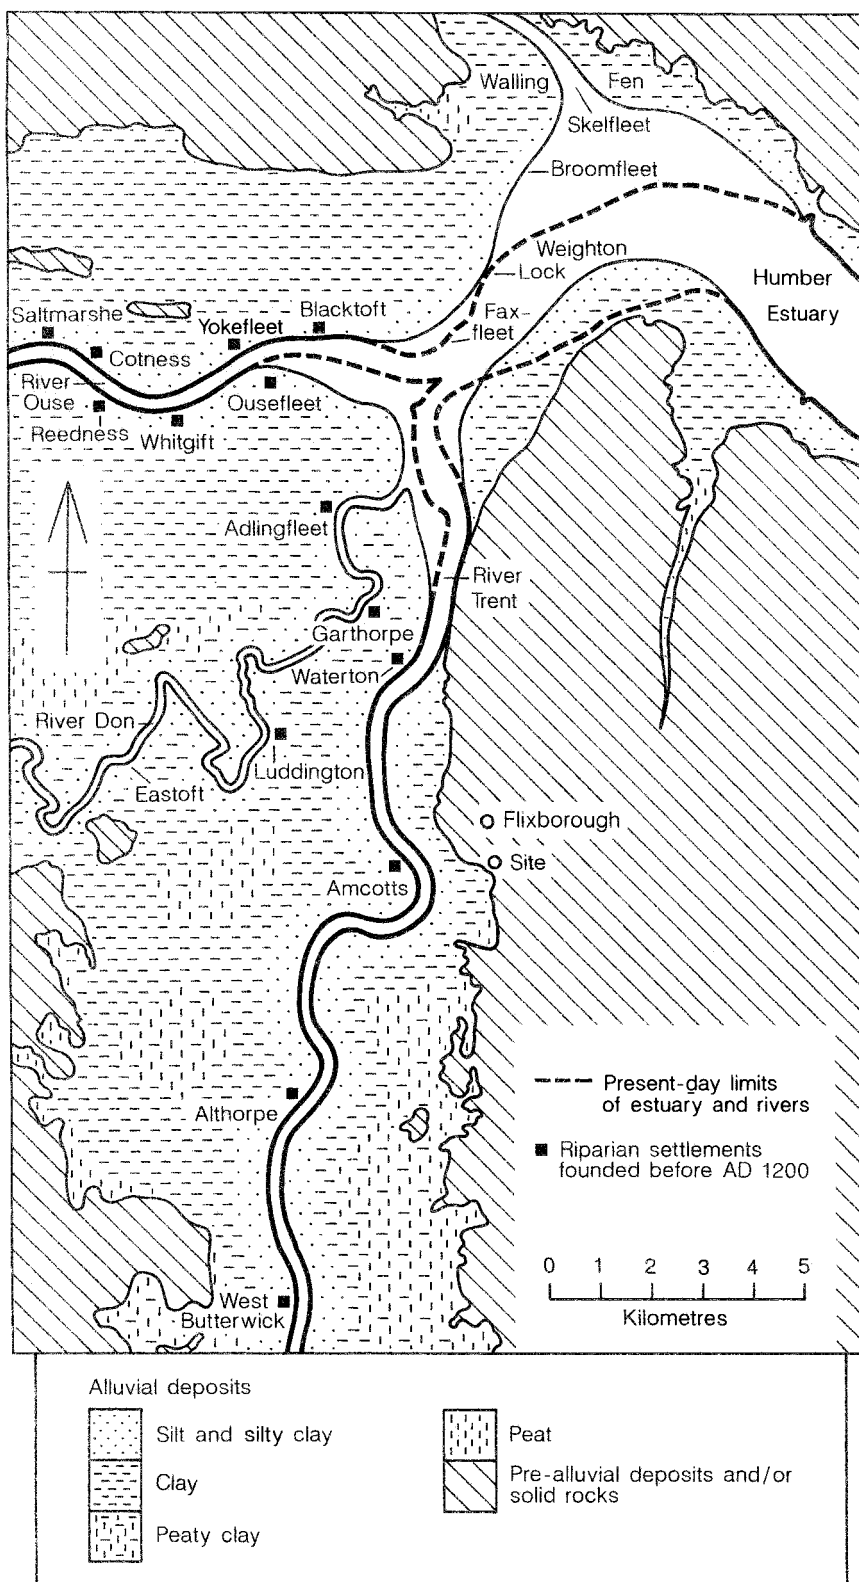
Walling Fen

Skelfleet

Broomfleet

Weighton

Lock

Humber Estuary

Saltmarshe

Blacktoft

Yokefleet

Faxfleet

Cotness

River Ouse

Ousefleet

Reedness

Whitgift

Adlingfleet

River Trent

Garthorpe

Waterton

River Don

Luddington

Eastoft

Flixborough

Site

Amcotts

Present-day limits of estuary and rivers

Riparian settlements founded before AD 1200

Althorpe

0 1 2 3 4 5
Kilometres

West Butterwick

Alluvial deposits

Silt and silty clay

Clay

Peaty clay

Peat

Pre-alluvial deposits and/or solid rocks